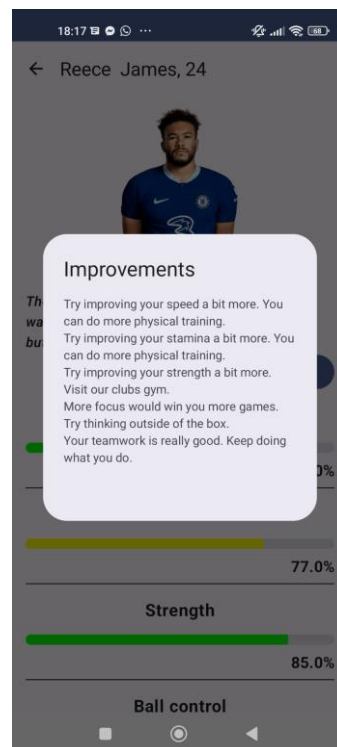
18:17 ··· 68

← Reece James, 24

Th
wa
bu

Improvements

Try improving your speed a bit more. You can do more physical training.
Try improving your stamina a bit more. You can do more physical training.
Try improving your strength a bit more. Visit our clubs gym.
More focus would win you more games.
Try thinking outside of the box.
Your teamwork is really good. Keep doing what you do.

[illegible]0%

77.0%

Strength

85.0%

Ball control